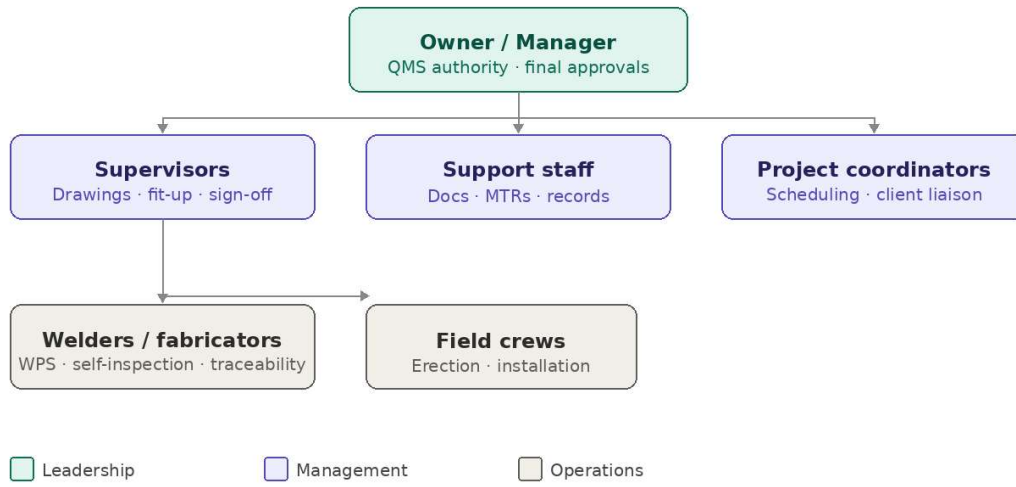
Owner / Manager
QMS authority · final approvals

Supervisors
Drawings · fit-up · sign-off

Support staff
Docs · MTRs · records

Project coordinators
Scheduling · client liaison

Welders / fabricators
WPS · self-inspection · traceability

Field crews
Erection · installation

Leadership
Management
Operations